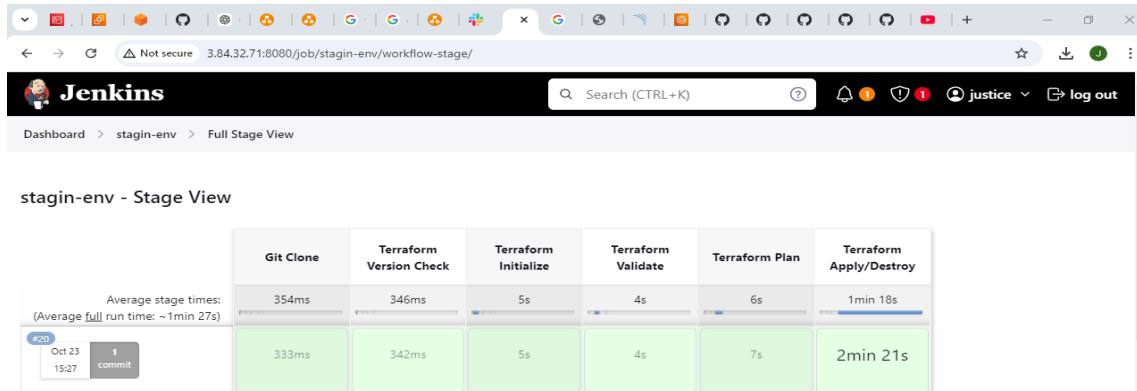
Not secure 3.84.32.71:8080/job/stagin-env/workflow-stage/

Jenkins

Search (CTRL+K)

1 1 justice log out

Dashboard > stagin-env > Full Stage View

stagin-env - Stage View

| | Git Clone | Terraform Version Check | Terraform Initialize | Terraform Validate | Terraform Plan | Terraform Apply/Destroy |
|---|---|---|---|---|---|---|
| Average stage times: (Average full run time: ~1min 27s) | 354ms | 346ms | 5s | 4s | 6s | 1min 18s |
| #20 Oct 23 15:27 1 commit | 333ms | 342ms | 5s | 4s | 7s | 2min 21s |